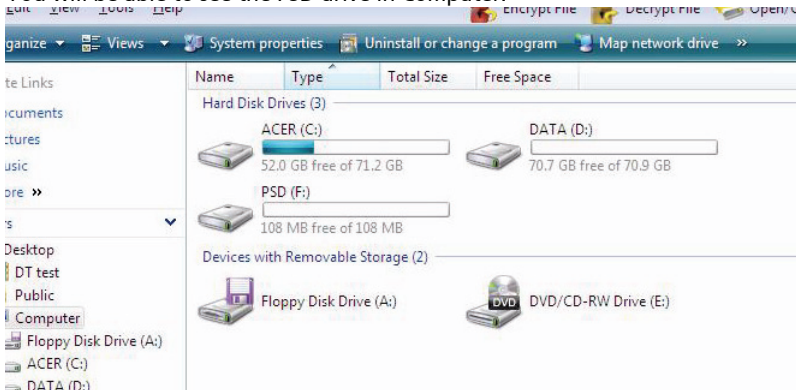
Edit View Tools Help Encrypt File Decrypt File Open/

ganize ▾ Views ▾ System properties Uninstall or change a program Map network drive »

te Links
ocuments
ctures
usic
ore »
s
Desktop
DT test
Public
Computer
Floppy Disk Drive (A:)
ACER (C:)
DATA (D:)

| Name | Type | Total Size | Free Space |
|---|---|---|---|

Hard Disk Drives (3)

ACER (C:)
52.0 GB free of 71.2 GB

DATA (D:)
70.7 GB free of 70.9 GB

PSD (F:)
108 MB free of 108 MB

Devices with Removable Storage (2)

Floppy Disk Drive (A:)

DVD
DVD/CD-RW Drive (E:)